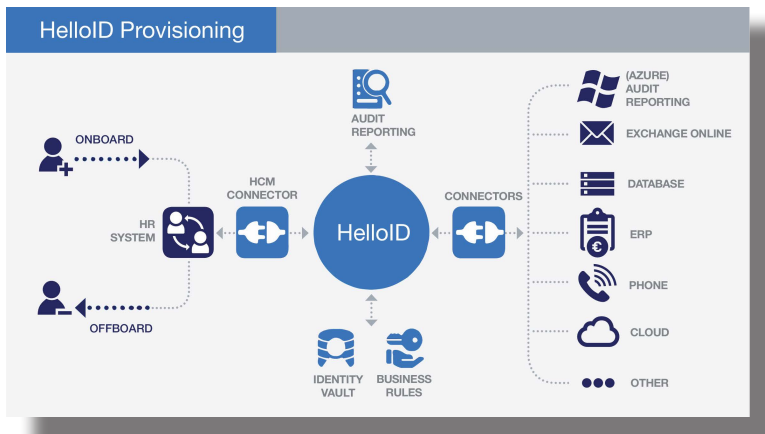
HelloID Provisioning

AUDIT REPORTING

ONBOARD

HCM CONNECTOR

HR SYSTEM

HelloID

CONNECTORS

OFFBOARD

IDENTITY VAULT

BUSINESS RULES

(AZURE) AUDIT REPORTING

EXCHANGE ONLINE

DATABASE

ERP

PHONE

CLOUD

OTHER